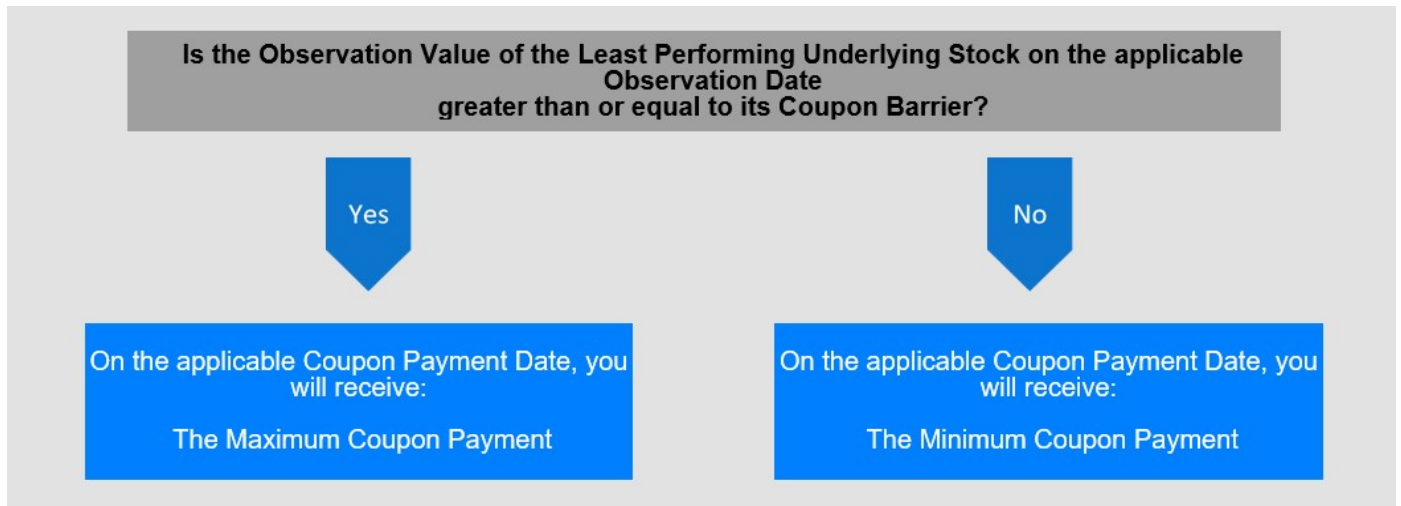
Is the Observation Value of the Least Performing Underlying Stock on the applicable Observation Date
greater than or equal to its Coupon Barrier?

Yes

No

On the applicable Coupon Payment Date, you will receive:

The Maximum Coupon Payment

On the applicable Coupon Payment Date, you will receive:

The Minimum Coupon Payment